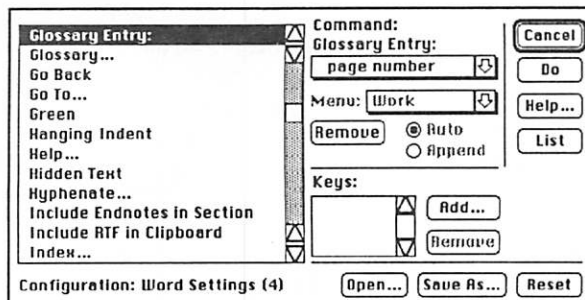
Glossary Entry:
Glossary...
Go Back
Go To...
Green
Hanging Indent
Help...
Hidden Text
Hyphenate...
Include Endnotes in Section
Include RTF in Clipboard
Index...

Command:
Glossary Entry:
page number
Menu: Work
Remove
Auto
Append
Keys:
Add...
Remove

Cancel
Do
Help...
List

Configuration: Word Settings (4)
Open...
Save As...
Reset